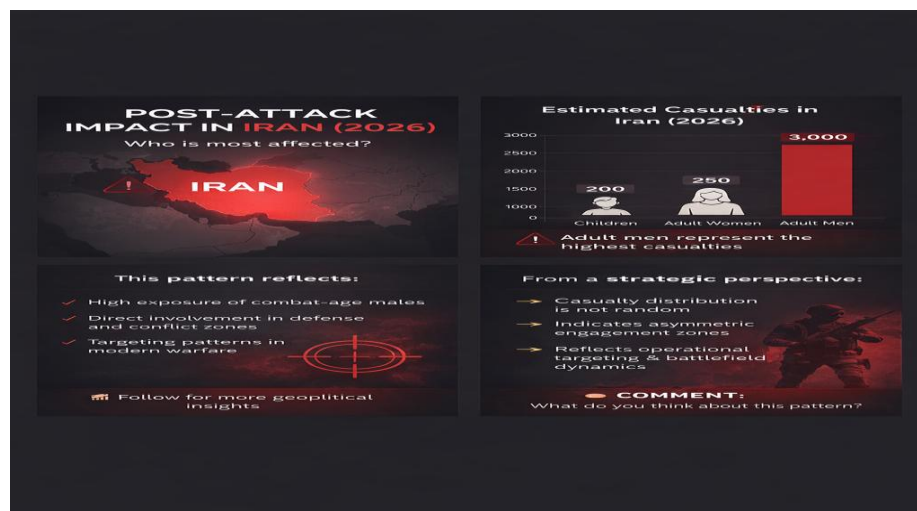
POST-ATTACK IMPACT IN IRAN (2026)
Who is most affected?

IRAN

Estimated Casualties in Iran (2026)

3000
2500
2000
1500
1000
0

200
250
3,000

Children
Adult Women
Adult Men

Adult men represent the highest casualties

This pattern reflects:

High exposure of combat-age males
Direct involvement in defense and conflict zones
Targeting patterns in modern warfare

Follow for more geoplitical insights

From a strategic perspective:

Casualty distribution is not random
Indicates asymmetric engagement zones
Reflects operational targeting & battlefield dynamics

COMMENT:
What do you think about this pattern?